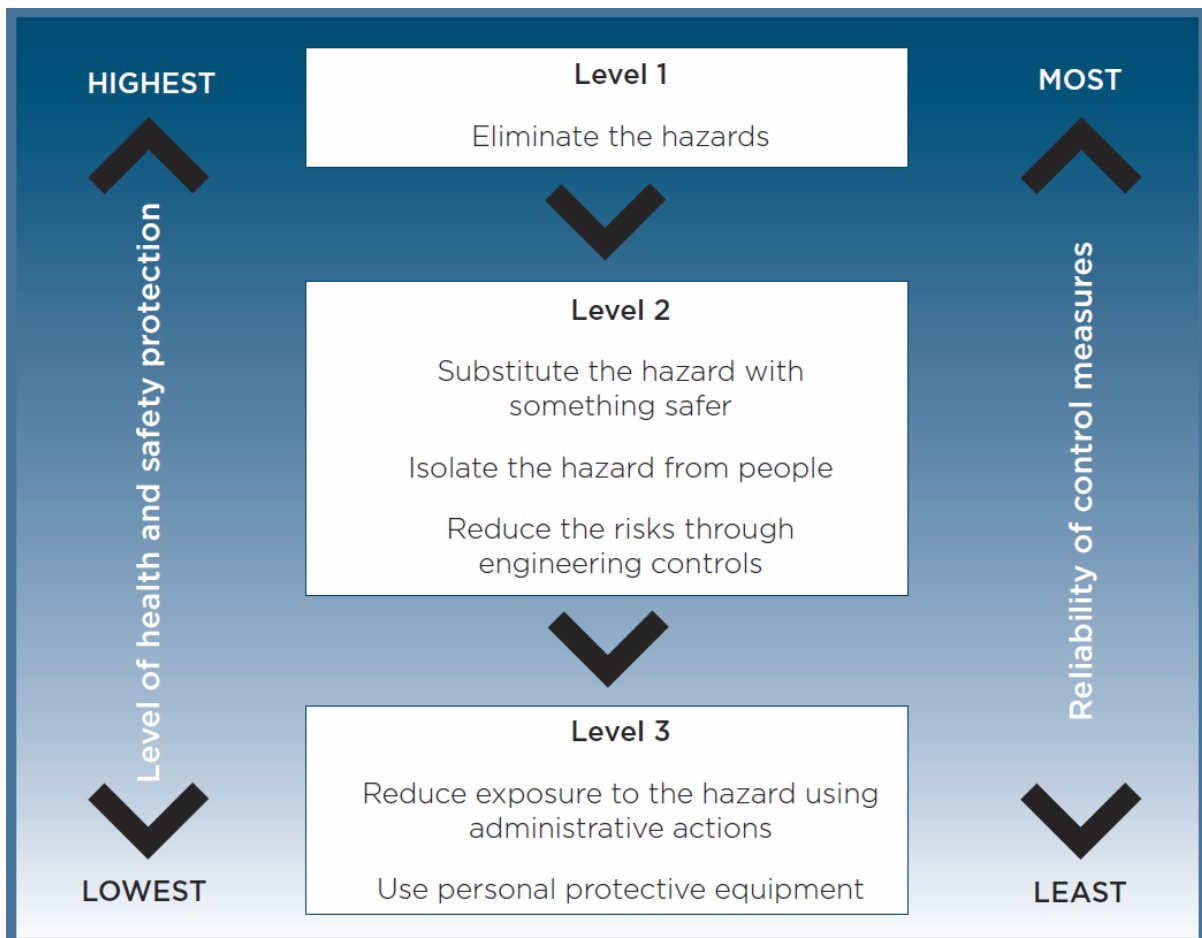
HIGHEST

Level of health and safety protection

LOWEST

Level 1

Eliminate the hazards

Level 2

Substitute the hazard with something safer

Isolate the hazard from people

Reduce the risks through engineering controls

Level 3

Reduce exposure to the hazard using administrative actions

Use personal protective equipment

MOST

Reliability of control measures

LEAST